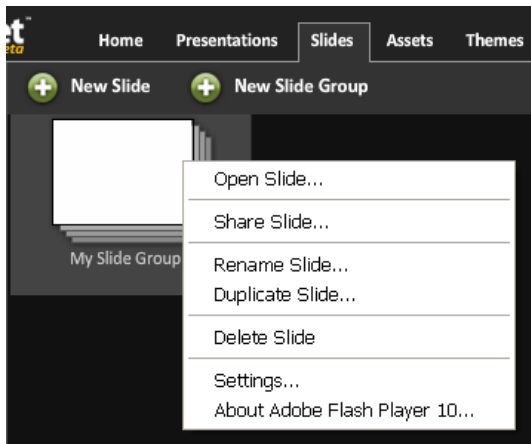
et™
eta

Home
Presentations
Slides
Assets
Themes

New Slide
New Slide Group

My Slide Group

Open Slide...
Share Slide...
Rename Slide...
Duplicate Slide...
Delete Slide
Settings...
About Adobe Flash Player 10...